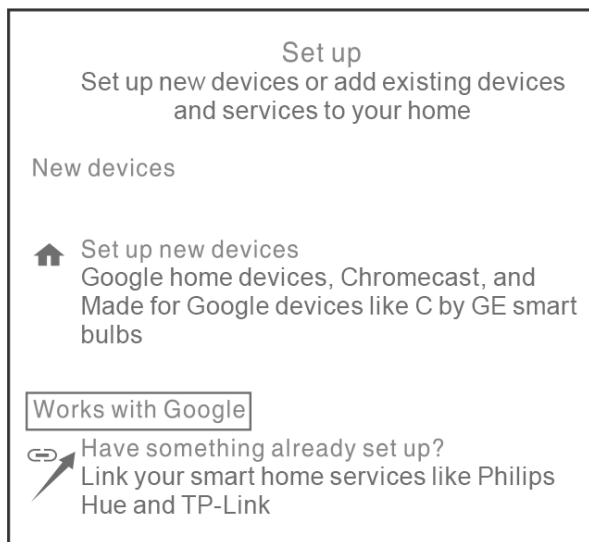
Set up
Set up new devices or add existing devices and services to your home

New devices

Set up new devices
Google home devices, Chromecast, and Made for Google devices like C by GE smart bulbs

Works with Google

Have something already set up?
Link your smart home services like Philips Hue and TP-Link